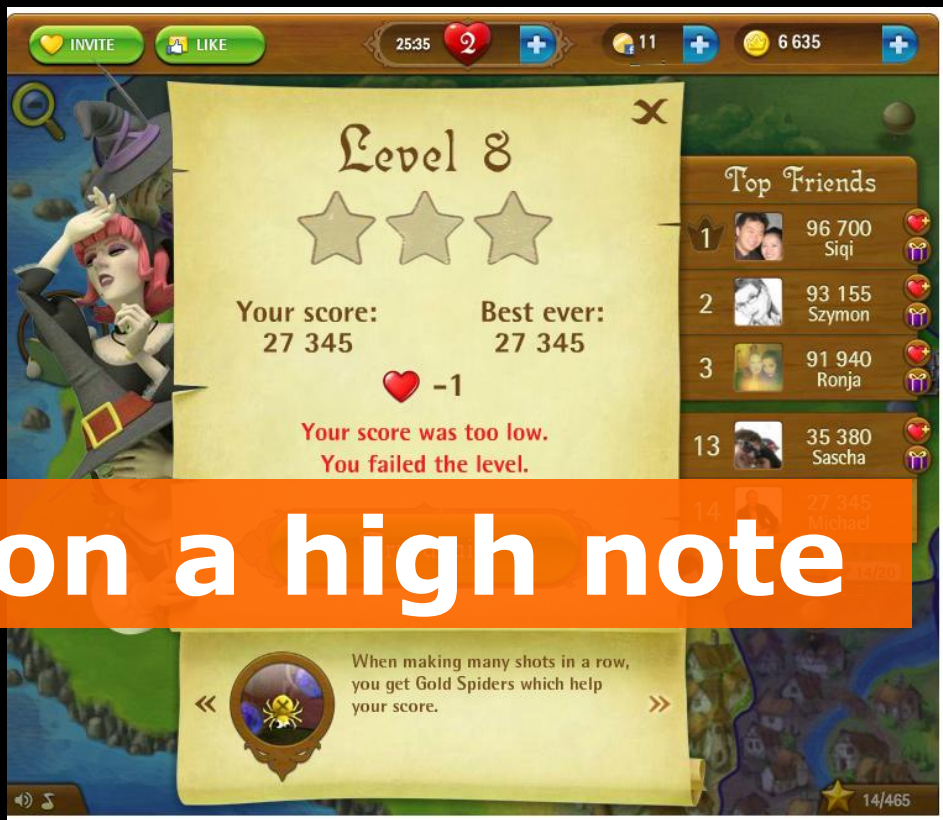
INVITE LIKE 25:35 2 11 6 635

Level 8

Your score: 27 345

Best ever: 27 345

-1

Your score was too low. You failed the level.

Top Friends

1 96 700 Siqi

2 93 155 Szymon

3 91 940 Ronja

13 35 380 Sascha

14 27 345 Michael

on a high note

« When making many shots in a row, you get Gold Spiders which help your score. »

14/465